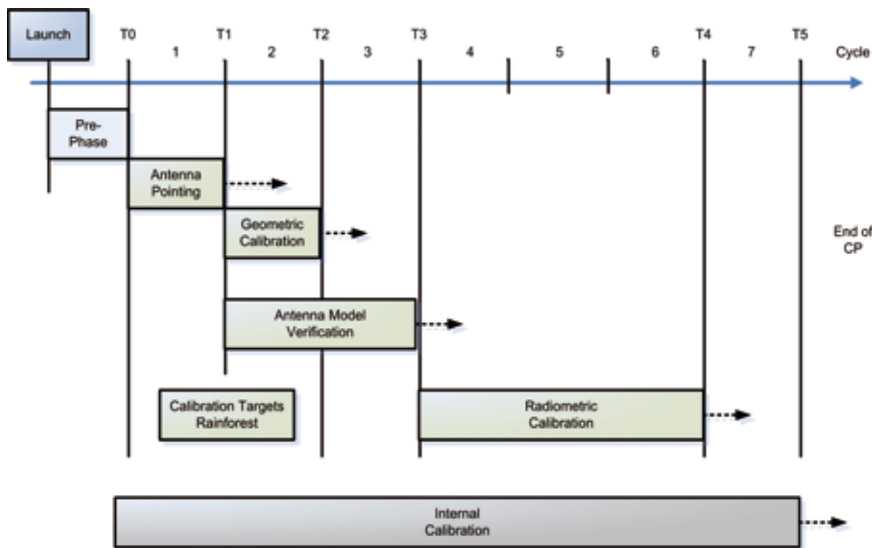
Launch

T0 T1 T2 T3 T4 T5

1 2 3 4 5 6 7 Cycle

Pre-Phase

Antenna Pointing

Geometric Calibration

End of CP

Antenna Model Verification

Calibration Targets Rainforest

Radiometric Calibration

Internal Calibration